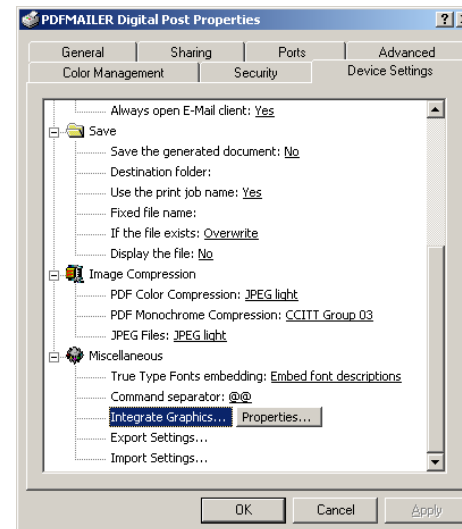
PDFMAILER Digital Post Properties ?

General | Sharing | Ports | Advanced
Color Management | Security | Device Settings

Always open E-Mail client: Yes
Save
Save the generated document: No
Destination folder:
Use the print job name: Yes
Fixed file name:
If the file exists: Overwrite
Display the file: No
Image Compression
PDF Color Compression: JPEG light
PDF Monochrome Compression: CCITT Group 03
JPEG Files: JPEG light
Miscellaneous
True Type Fonts embedding: Embed font descriptions
Command separator: @@
Integrate Graphics... Properties...
Export Settings...
Import Settings...

OK Cancel Apply